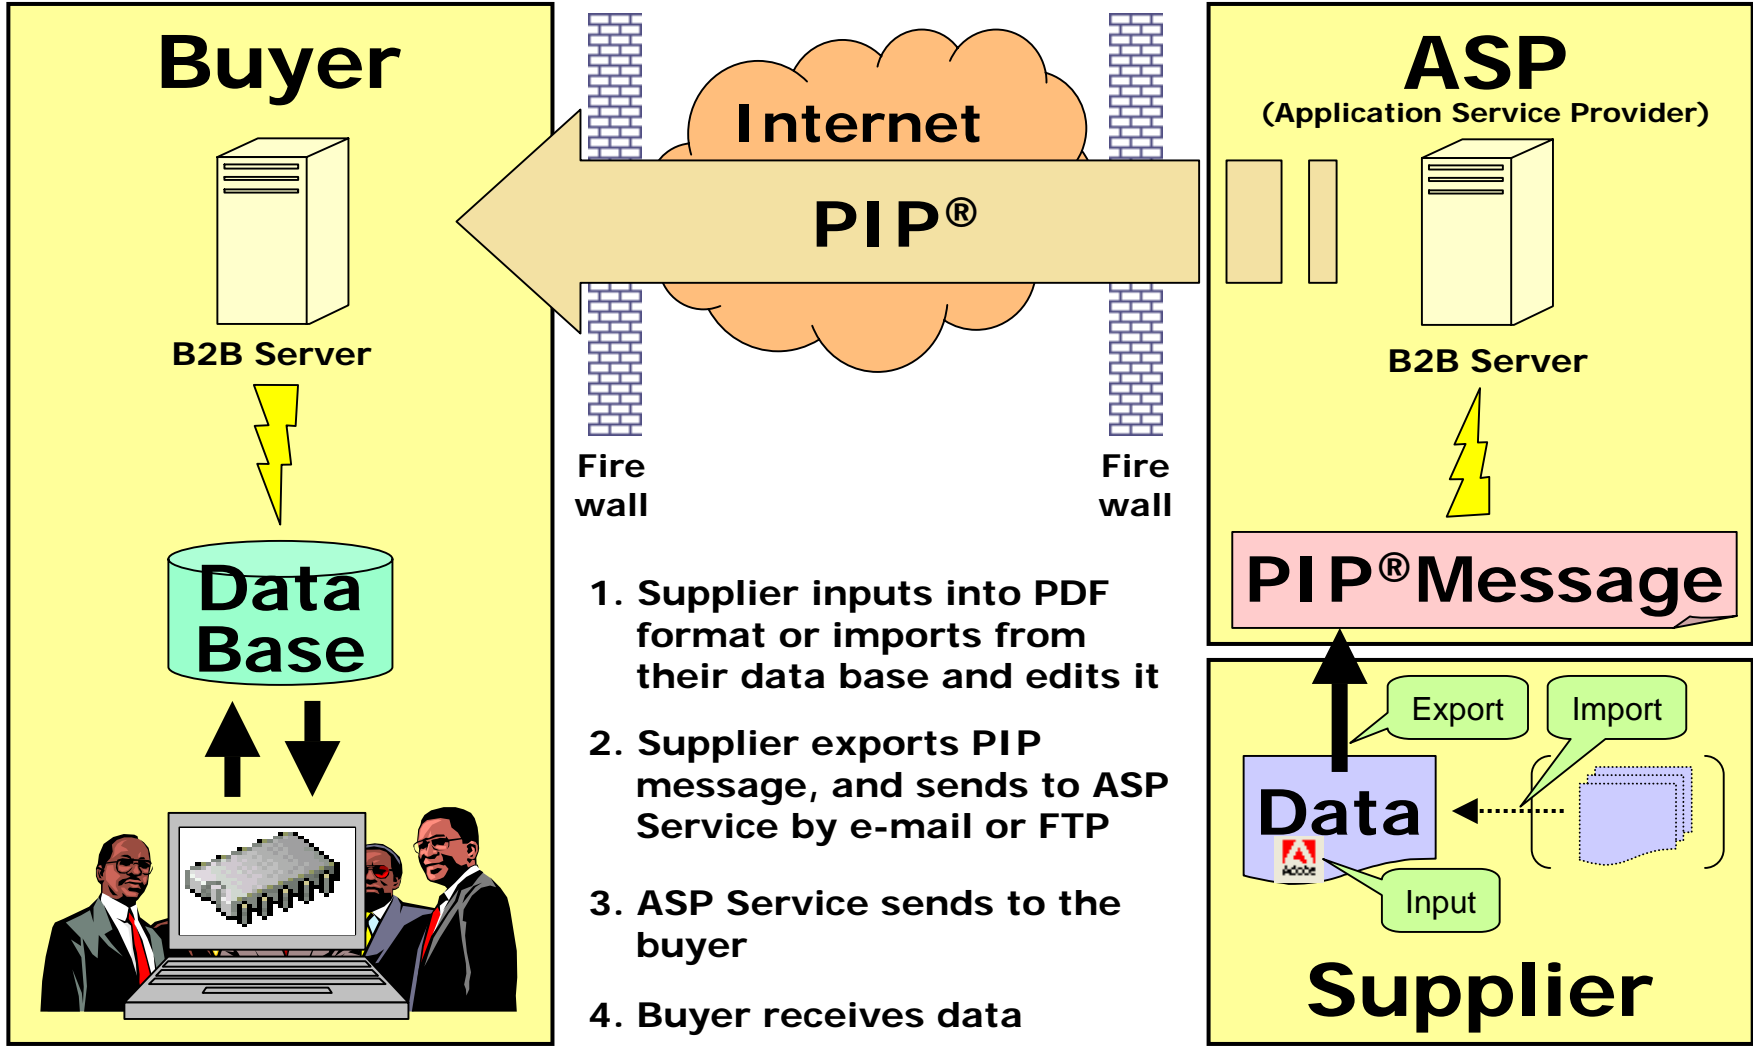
Buyer

B2B Server

Data Base

Internet

PIP®

Fire wall

Fire wall

1. Supplier inputs into PDF format or imports from their data base and edits it

2. Supplier exports PIP message, and sends to ASP Service by e-mail or FTP

3. ASP Service sends to the buyer

4. Buyer receives data

ASP
(Application Service Provider)

B2B Server

PIP®Message

Export

Import

Data

Adobe

Input

Supplier